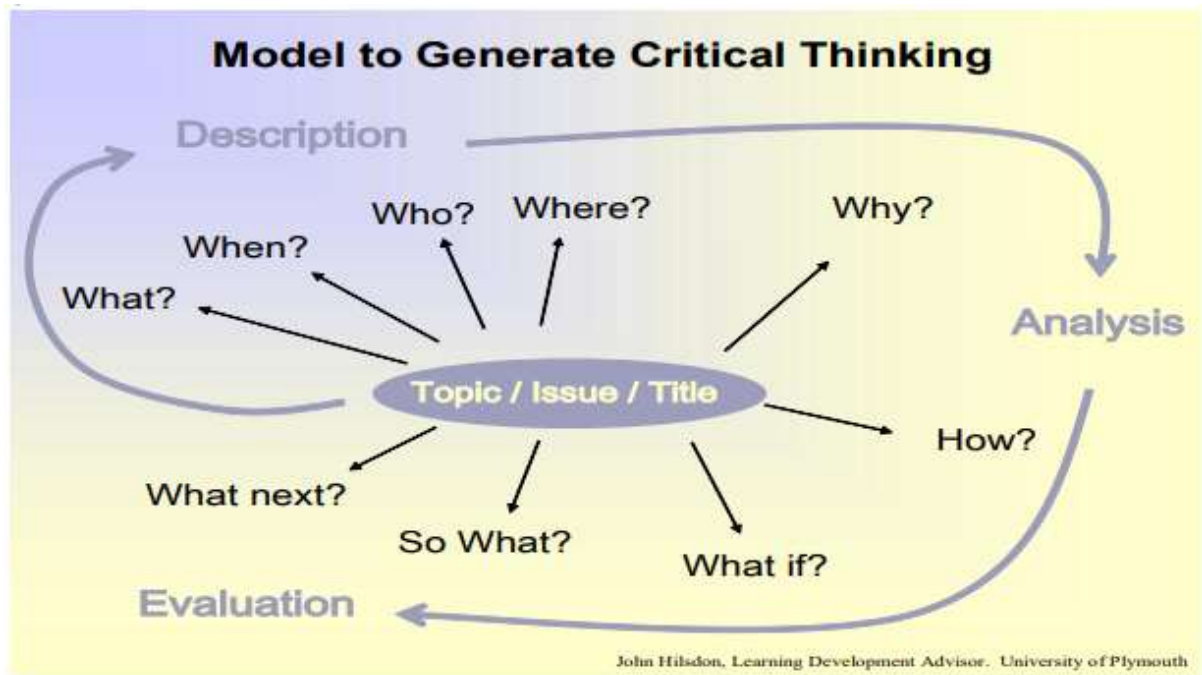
Model to Generate Critical Thinking

Description

Who?

Where?

Why?

When?

What?

Analysis

Topic / Issue / Title

How?

What next?

So What?

What if?

Evaluation

John Hilsdon, Learning Development Advisor. University of Plymouth